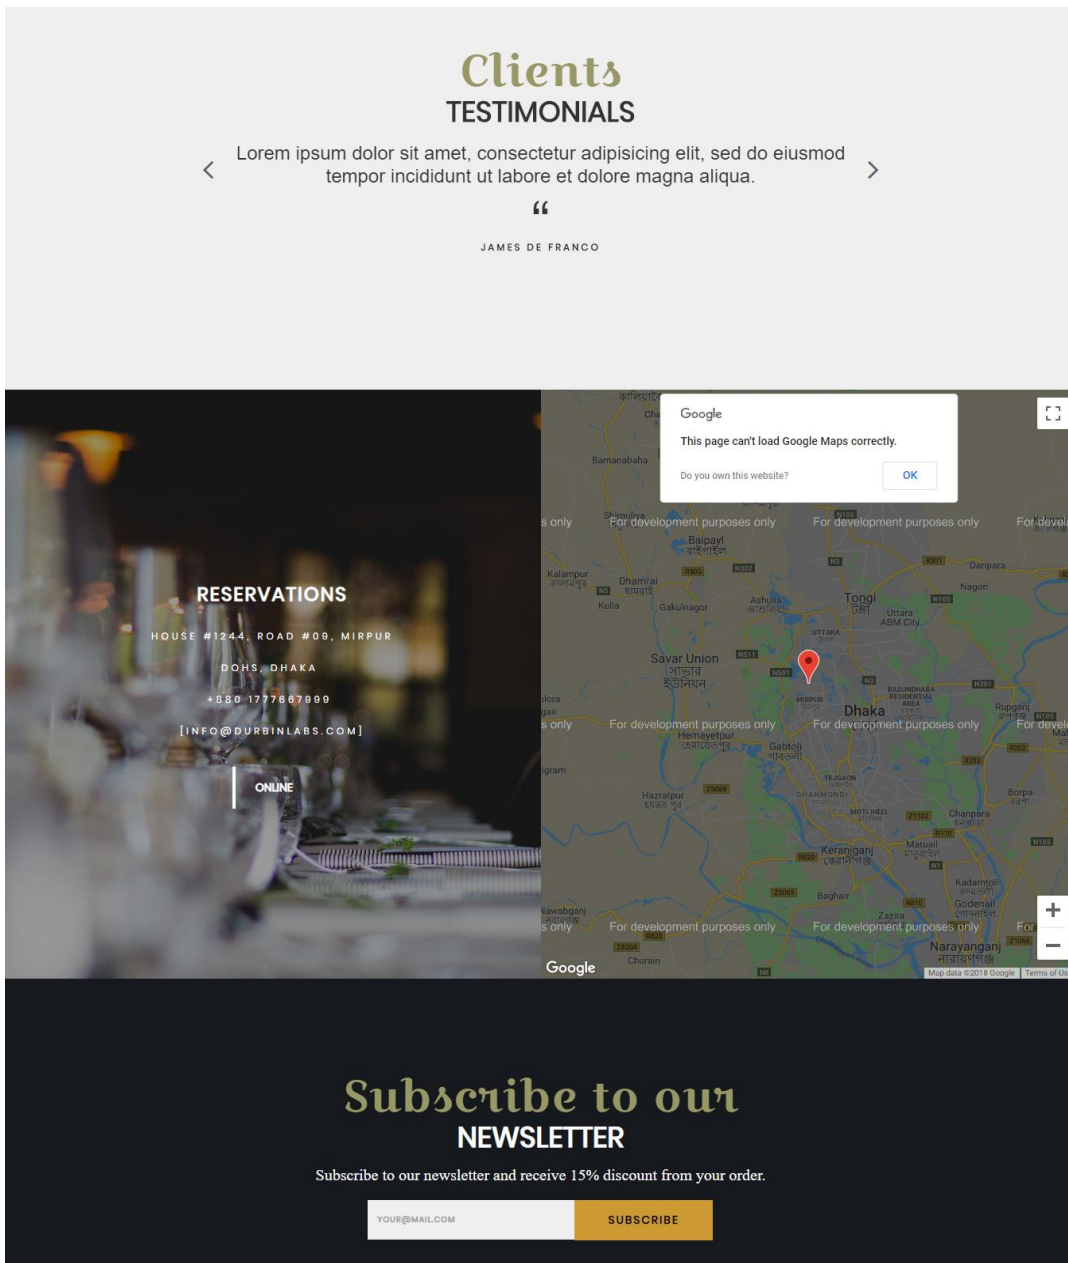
Clients
TESTIMONIALS

‹ Lorem ipsum dolor sit amet, consectetur adipisicing elit, sed do eiusmod tempor incididunt ut labore et dolore magna aliqua. ›

"

JAMES DE FRANCO

RESERVATIONS

HOUSE #1244, ROAD #09, MIRPUR

DOHS, DHAKA

+880 1777667999

[INFO@DURBINLABS.COM]

ONLINE

Google
This page can't load Google Maps correctly.
Do you own this website? OK

For development purposes only
Baipayl
Kalampur
Dhamrai
Kulla
Gakulnagor
Ashulia
Tongi
Uttara ABM City
Daripara
Nagori
Savar Union
Dhaka
Rupganj
Hemayetpur
Gabtoli
Hazratpur
Borpa
Chanpara
Matuail
Keraniganj
Kadamtoli
Godenail
Baghair
Zazira
Narayanganj
Nawabganj
Churain
Bamanabaha
Shimuliya
Google
Map data ©2018 Google Terms of Use
+
−

Subscribe to our
NEWSLETTER

Subscribe to our newsletter and receive 15% discount from your order.

YOUR@MAIL.COM
SUBSCRIBE